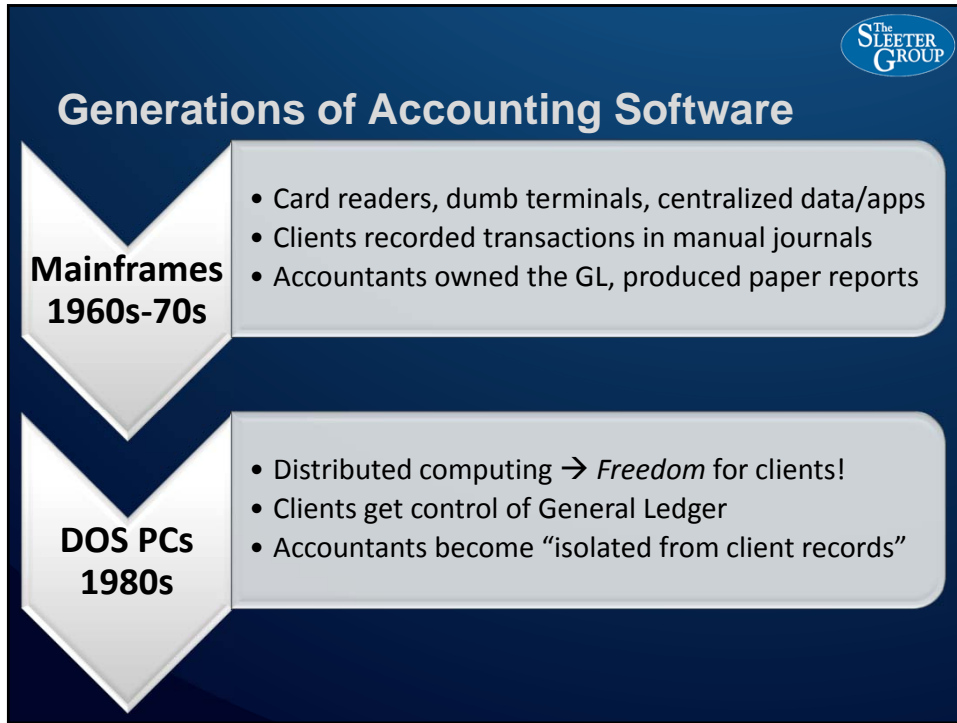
The Sleeter Group

Generations of Accounting Software

Mainframes 1960s-70s

• Card readers, dumb terminals, centralized data/apps
• Clients recorded transactions in manual journals
• Accountants owned the GL, produced paper reports

DOS PCs 1980s

• Distributed computing → Freedom for clients!
• Clients get control of General Ledger
• Accountants become "isolated from client records"